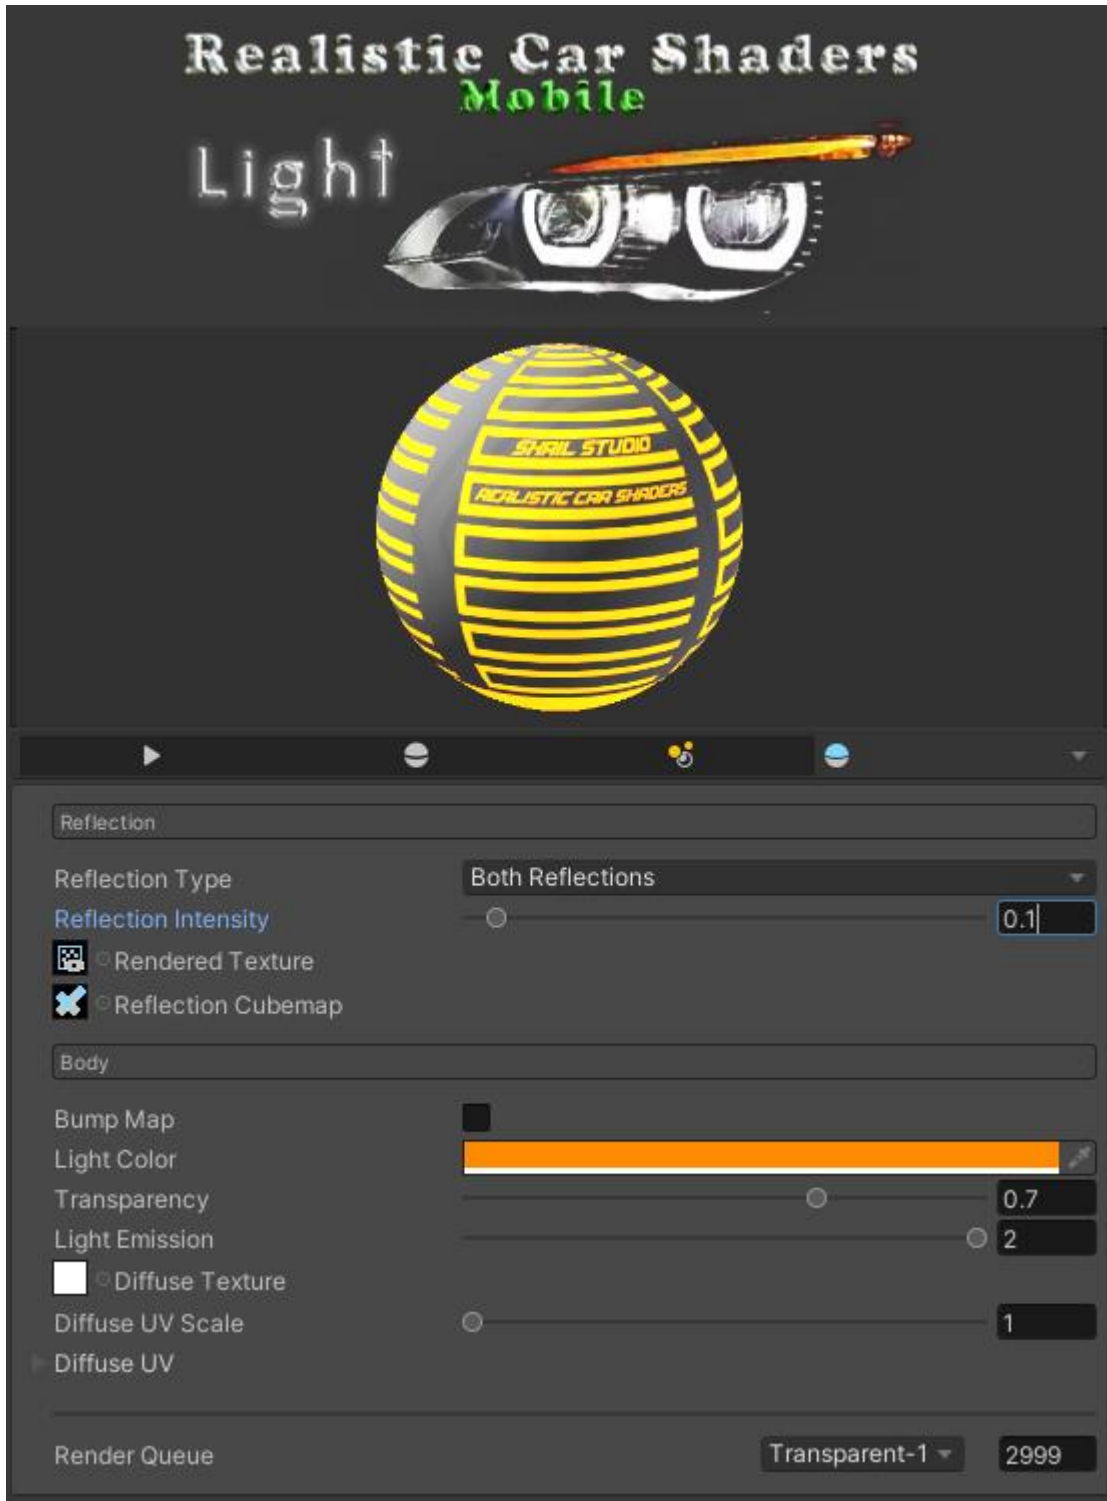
Realistic Car Shaders
Mobile
Light

SHAIL STUDIO
REALISTIC CAR SHADERS

Reflection

Reflection Type | Both Reflections
Reflection Intensity | 0.1
Rendered Texture
Reflection Cubemap

Body

Bump Map
Light Color
Transparency | 0.7
Light Emission | 2
Diffuse Texture
Diffuse UV Scale | 1
Diffuse UV

Render Queue | Transparent-1 | 2999